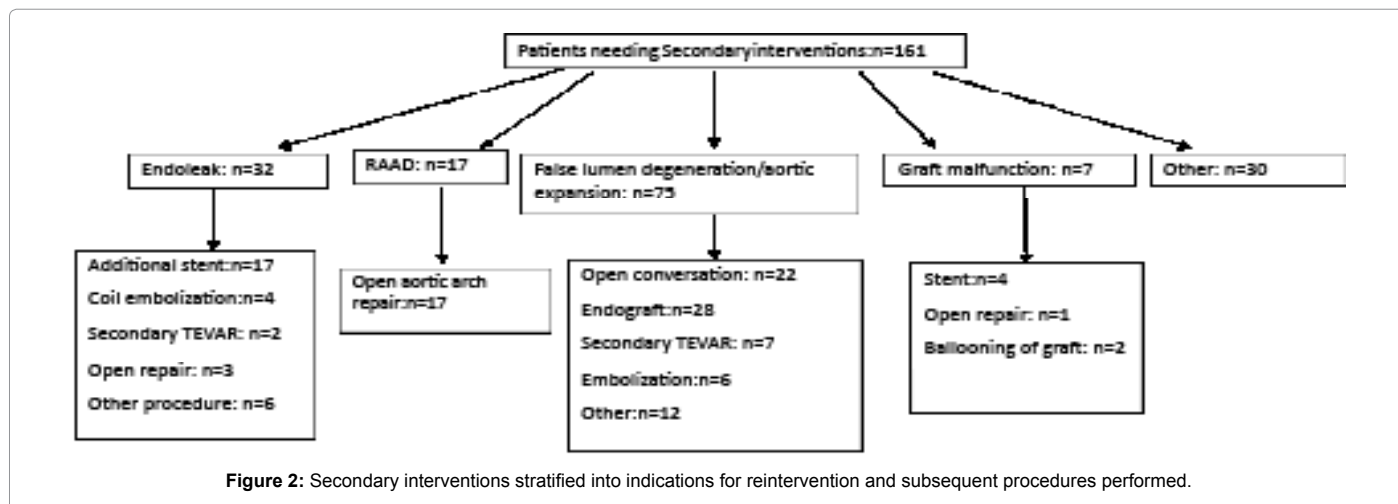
Patients needing Secondaryinterventions:n=161

Endoleak: n=32

RAAD: n=17

False lumen degeneration/aortic expansion: n=75

Graft malfunction: n=7

Other: n=30

Additional stent:n=17
Coil embolization:n=4
Secondary TEVAR: n=2
Open repair: n=3
Other procedure: n=6

Open aortic arch repair:n=17

Open conversation: n=22
Endograft:n=28
Secondary TEVAR: n=7
Embolization:n=6
Other:n=12

Stent:n=4
Open repair: n=1
Ballooning of graft: n=2

**Figure 2:** Secondary interventions stratified into indications for reintervention and subsequent procedures performed.